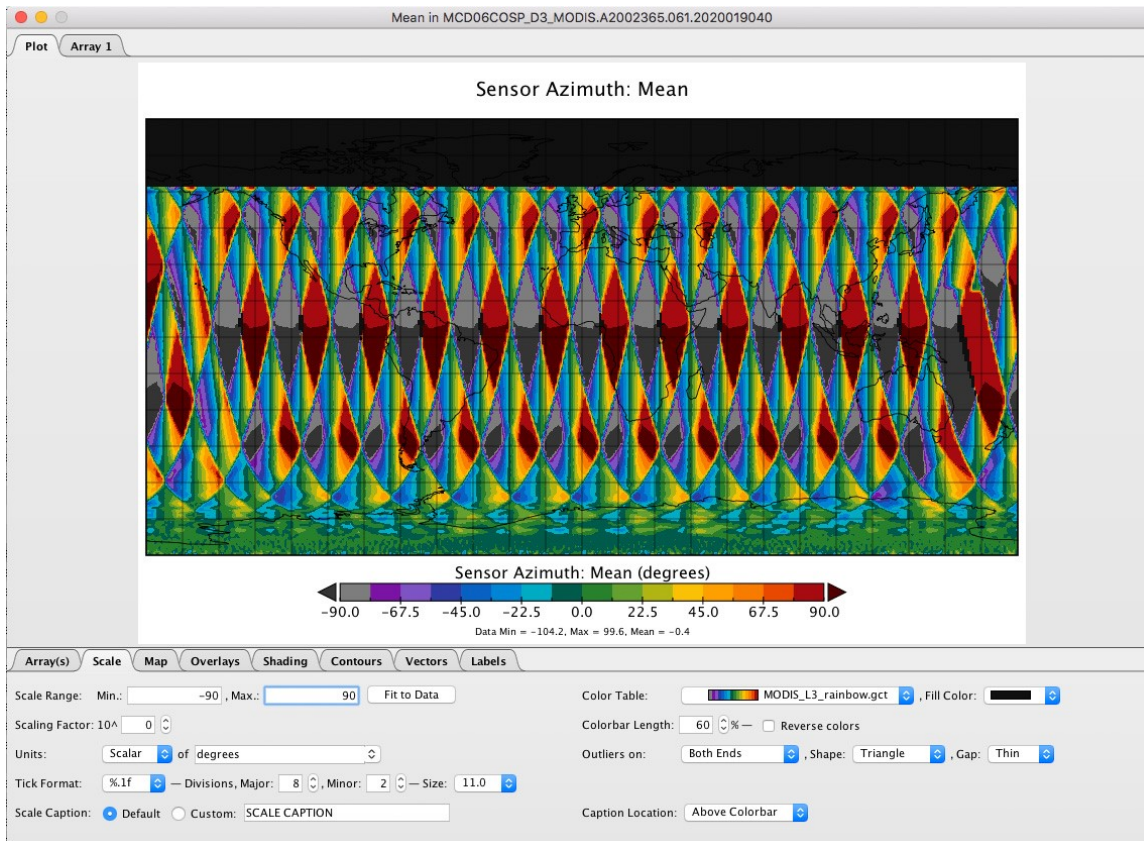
Mean in MCD06COSP_D3_MODIS.A2002365.061.2020019040

Plot | Array 1

Sensor Azimuth: Mean

Sensor Azimuth: Mean (degrees)

−90.0 −67.5 −45.0 −22.5 0.0 22.5 45.0 67.5 90.0

Data Min = −104.2, Max = 99.6, Mean = −0.4

Array(s) | Scale | Map | Overlays | Shading | Contours | Vectors | Labels

Scale Range: Min.: -90 , Max.: 90 Fit to Data

Color Table: MODIS_L3_rainbow.gct , Fill Color:

Scaling Factor: 10^ 0

Colorbar Length: 60 % — Reverse colors

Units: Scalar of degrees

Outliers on: Both Ends , Shape: Triangle , Gap: Thin

Tick Format: %.1f — Divisions, Major: 8 , Minor: 2 — Size: 11.0

Scale Caption: Default Custom: SCALE CAPTION

Caption Location: Above Colorbar